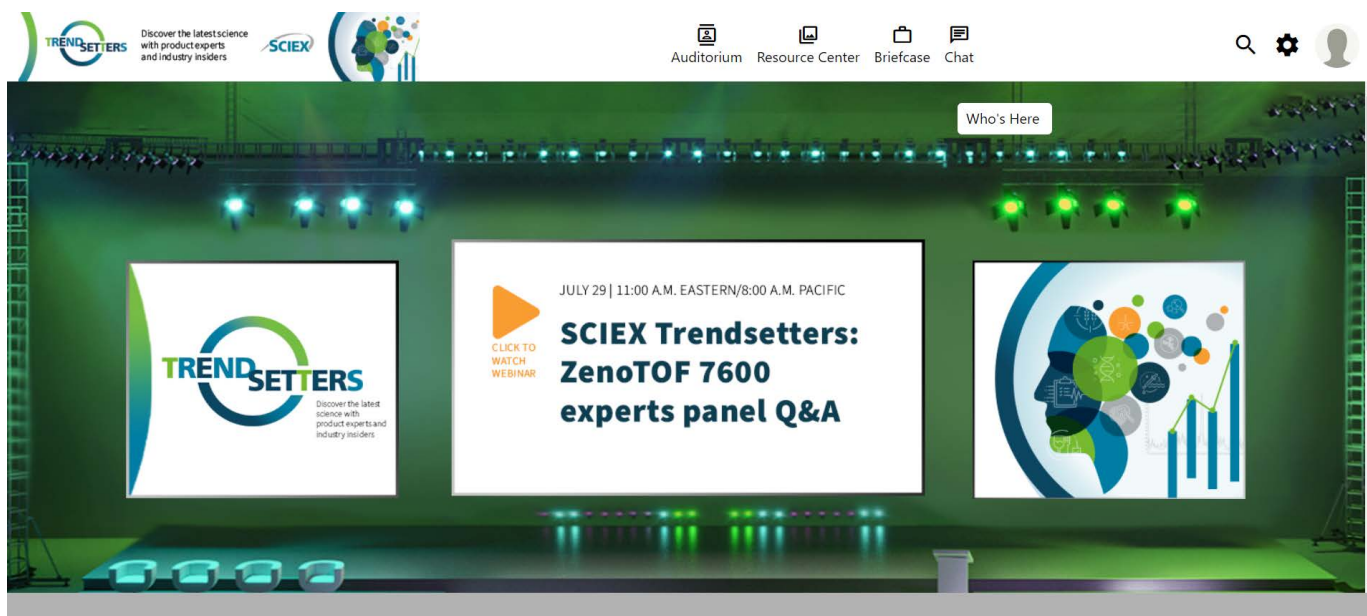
TRENDSETTERS Discover the latest science with product experts and industry insiders SCIEX

Auditorium Resource Center Briefcase Chat

Who's Here

TRENDSETTERS Discover the latest science with product experts and industry insiders

CLICK TO WATCH WEBINAR

JULY 29 | 11:00 A.M. EASTERN/8:00 A.M. PACIFIC

SCIEX Trendsetters: ZenoTOF 7600 experts panel Q&A